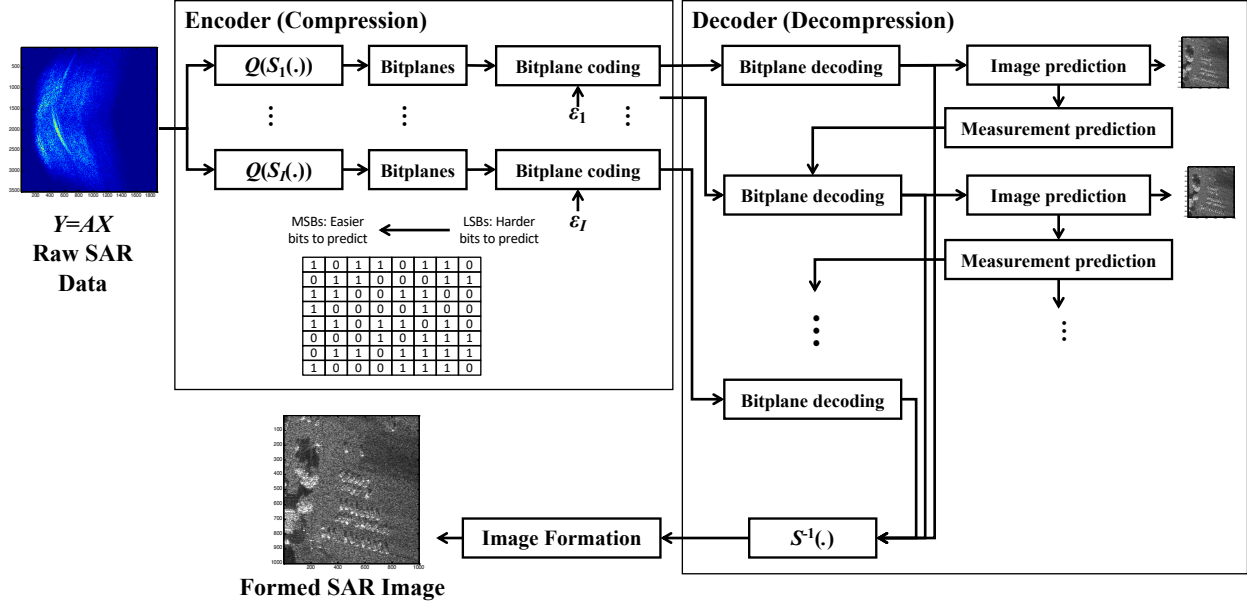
500
1000
1500
2000
2500
3000
3500
200 400 600 800 1000 1200 1400 1600 1800

*Y=AX*
Raw SAR Data

Encoder (Compression)

$Q(S_1(.))$
Bitplanes
Bitplane coding
$\varepsilon_1$
⋮
⋮
⋮
$Q(S_I(.))$
Bitplanes
Bitplane coding
$\varepsilon_I$

MSBs: Easier bits to predict
LSBs: Harder bits to predict

| 1 | 0 | 1 | 1 | 0 | 1 | 1 | 0 |
|---|---|---|---|---|---|---|---|
| 0 | 1 | 1 | 0 | 0 | 0 | 1 | 1 |
| 1 | 1 | 0 | 0 | 1 | 1 | 0 | 0 |
| 1 | 0 | 0 | 0 | 0 | 1 | 0 | 0 |
| 1 | 1 | 0 | 1 | 1 | 0 | 1 | 0 |
| 0 | 0 | 0 | 1 | 0 | 1 | 1 | 1 |
| 0 | 1 | 1 | 0 | 1 | 1 | 1 | 1 |
| 1 | 0 | 0 | 0 | 1 | 1 | 1 | 0 |

Decoder (Decompression)

Bitplane decoding
Image prediction
Measurement prediction
Bitplane decoding
Image prediction
Measurement prediction
⋮
⋮
Bitplane decoding
$S^{-1}(.)$
Image Formation

100
200
300
400
500
600
700
800
900
1000
200 400 600 800 1000

Formed SAR Image